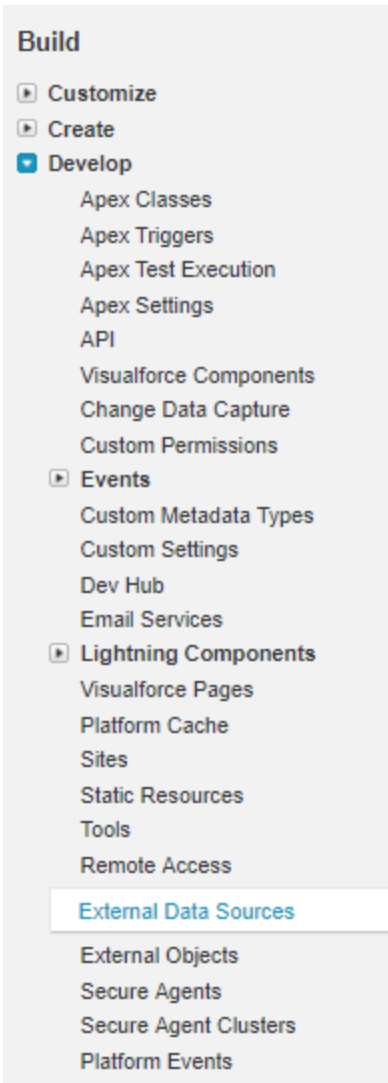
Build

Customize
Create
Develop
Apex Classes
Apex Triggers
Apex Test Execution
Apex Settings
API
Visualforce Components
Change Data Capture
Custom Permissions
Events
Custom Metadata Types
Custom Settings
Dev Hub
Email Services
Lightning Components
Visualforce Pages
Platform Cache
Sites
Static Resources
Tools
Remote Access
External Data Sources
External Objects
Secure Agents
Secure Agent Clusters
Platform Events